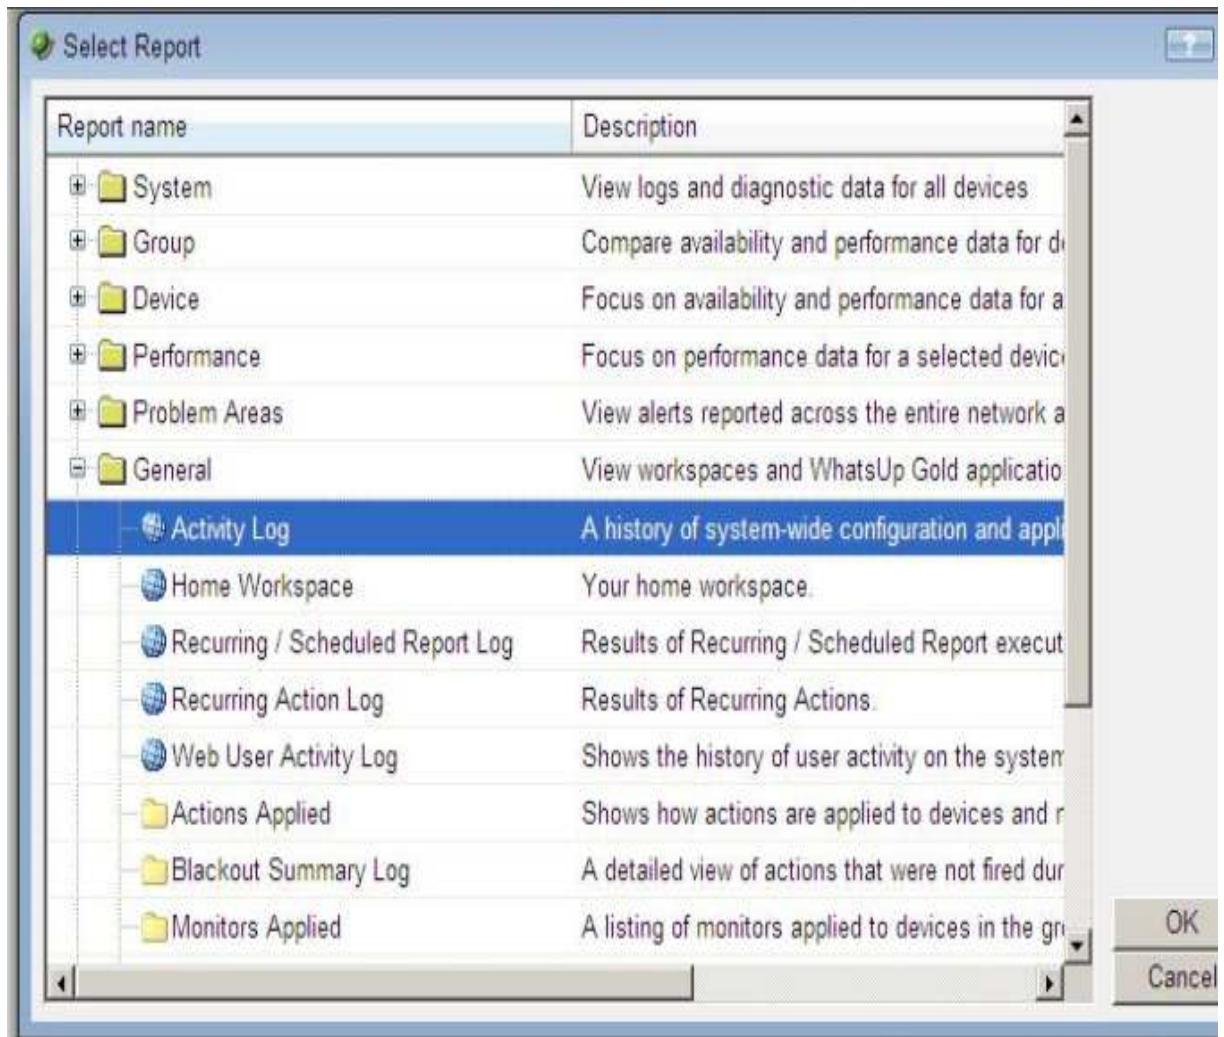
Select Report

| Report name | Description |
|---|---|
| System | View logs and diagnostic data for all devices |
| Group | Compare availability and performance data for d |
| Device | Focus on availability and performance data for a |
| Performance | Focus on performance data for a selected devic |
| Problem Areas | View alerts reported across the entire network a |
| General | View workspaces and WhatsUp Gold applicatio |
| Activity Log | A history of system-wide configuration and appl |
| Home Workspace | Your home workspace. |
| Recurring / Scheduled Report Log | Results of Recurring / Scheduled Report execut |
| Recurring Action Log | Results of Recurring Actions. |
| Web User Activity Log | Shows the history of user activity on the system |
| Actions Applied | Shows how actions are applied to devices and r |
| Blackout Summary Log | A detailed view of actions that were not fired dur |
| Monitors Applied | A listing of monitors applied to devices in the gr |

OK
Cancel